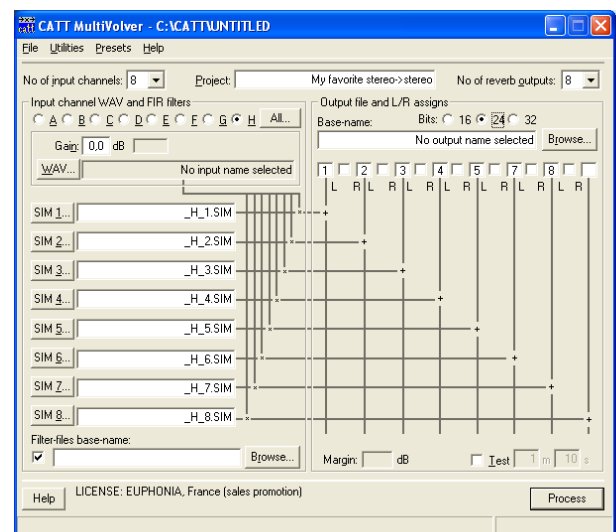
CATT MultiVolver - C:\CATT\UNTITLED

File Utilities Presets Help

No of input channels: 8 Project: My favorite stereo->stereo No of reverb outputs: 8

Input channel WAV and FIR filters

A B C D E F G H All...

Gain: 0,0 dB

WAV... No input name selected

SIM 1... _H_1.SIM
SIM 2... _H_2.SIM
SIM 3... _H_3.SIM
SIM 4... _H_4.SIM
SIM 5... _H_5.SIM
SIM 6... _H_6.SIM
SIM 7... _H_7.SIM
SIM 8... _H_8.SIM

Filter-files base-name:

Browse...

Output file and L/R assigns

Base-name: Bits: 16 24 32

No output name selected Browse...

1 2 3 4 5 6 7 8

L R L R L R L R L R L R L R L R

Margin: dB

Test 1 m 10 s

Help LICENSE: EUPHONIA, France (sales promotion) Process